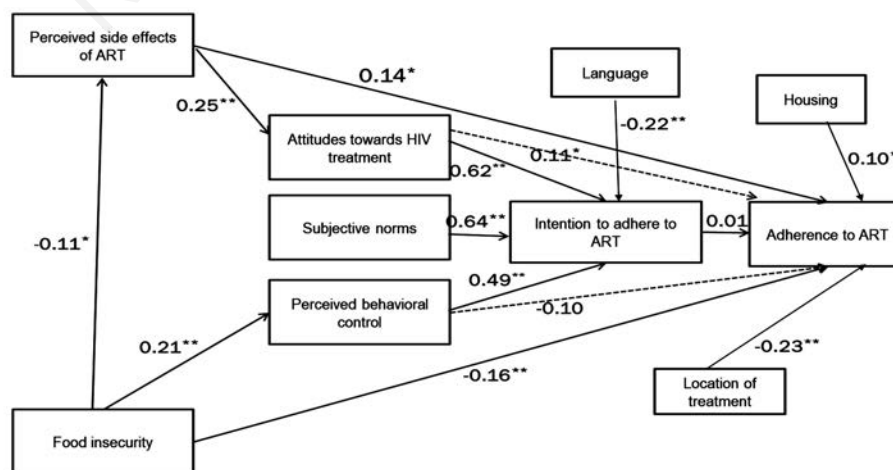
Perceived side effects of ART

0.14*

Language

Housing

0.25**

-0.22**

Attitudes towards HIV treatment

0.11*

0.10*

0.62**

-0.11*

Subjective norms

0.64**

Intention to adhere to ART

0.01

Adherence to ART

0.49**

Perceived behavioral control

-0.10

0.21**

-0.23**

-0.16**

Location of treatment

Food insecurity